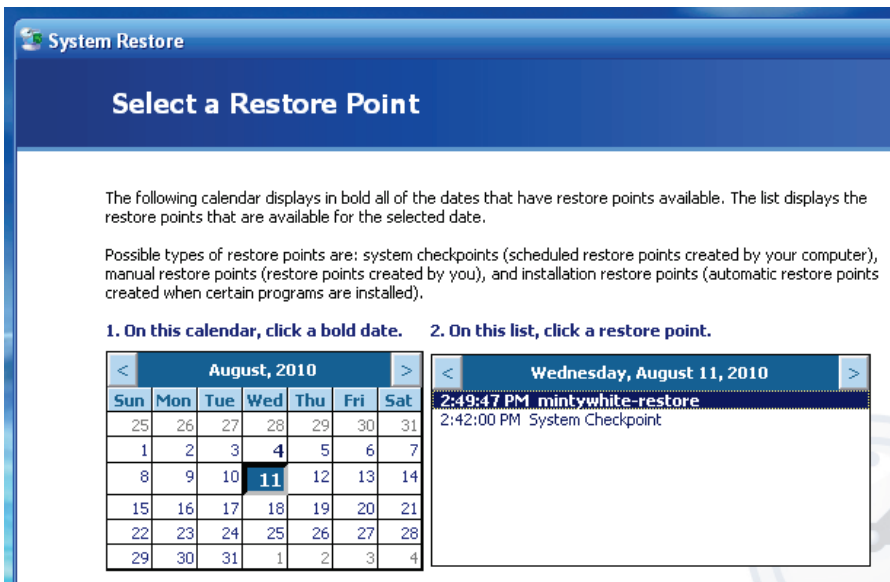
System Restore

Select a Restore Point

The following calendar displays in bold all of the dates that have restore points available. The list displays the restore points that are available for the selected date.

Possible types of restore points are: system checkpoints (scheduled restore points created by your computer), manual restore points (restore points created by you), and installation restore points (automatic restore points created when certain programs are installed).

1. On this calendar, click a bold date.

| < | | | August, 2010 | | | > |
|---|---|---|---|---|---|---|
| Sun | Mon | Tue | Wed | Thu | Fri | Sat |
| 25 | 26 | 27 | 28 | 29 | 30 | 31 |
| 1 | 2 | 3 | 4 | 5 | 6 | 7 |
| 8 | 9 | 10 | 11 | 12 | 13 | 14 |
| 15 | 16 | 17 | 18 | 19 | 20 | 21 |
| 22 | 23 | 24 | 25 | 26 | 27 | 28 |
| 29 | 30 | 31 | 1 | 2 | 3 | 4 |

2. On this list, click a restore point.

< Wednesday, August 11, 2010 >

2:49:47 PM mintywhite-restore
2:42:00 PM System Checkpoint